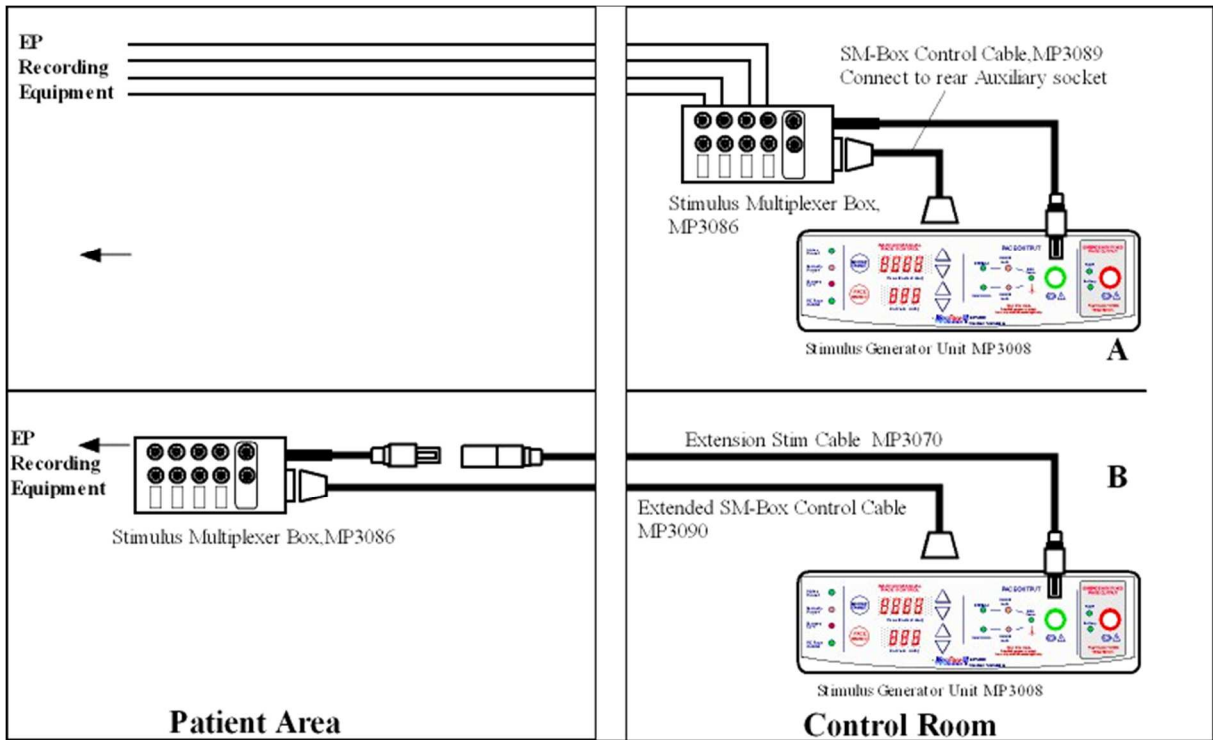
EP Recording Equipment

SM-Box Control Cable,MP3089 Connect to rear Auxiliary socket

Stimulus Multiplexer Box, MP3086

PACE OUTPUT

8888

888

Stimulus Generator Unit MP3008

A

EP Recording Equipment

Extension Stim Cable MP3070

B

Extended SM-Box Control Cable MP3090

Stimulus Multiplexer Box,MP3086

PACE OUTPUT

8888

888

Stimulus Generator Unit MP3008

Patient Area

Control Room